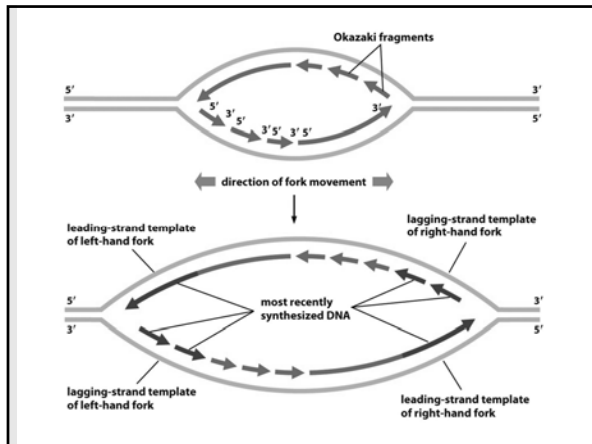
Okazaki fragments

5′
3′
3′
5′

5′
3′
3′
5′
3′ 5′
3′ 5′
3′

direction of fork movement

leading-strand template of left-hand fork

lagging-strand template of right-hand fork

5′
3′
3′
5′

most recently synthesized DNA

lagging-strand template of left-hand fork

leading-strand template of right-hand fork